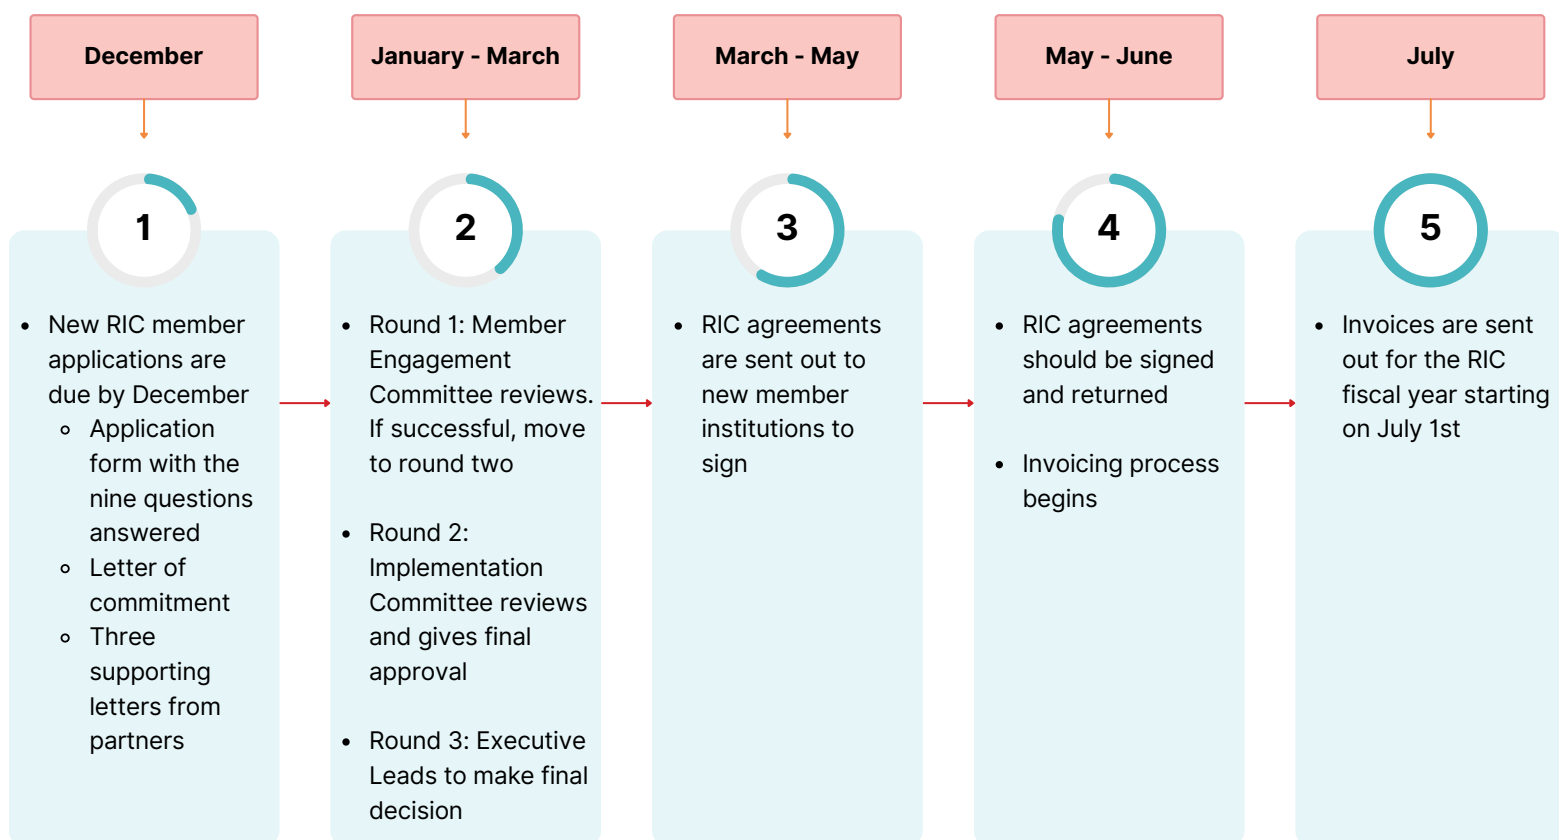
December

1

- New RIC member applications are due by December
  - Application form with the nine questions answered
  - Letter of commitment
  - Three supporting letters from partners

January - March

2

- Round 1: Member Engagement Committee reviews. If successful, move to round two

- Round 2: Implementation Committee reviews and gives final approval

- Round 3: Executive Leads to make final decision

March - May

3

- RIC agreements are sent out to new member institutions to sign

May - June

4

- RIC agreements should be signed and returned

- Invoicing process begins

July

5

- Invoices are sent out for the RIC fiscal year starting on July 1st